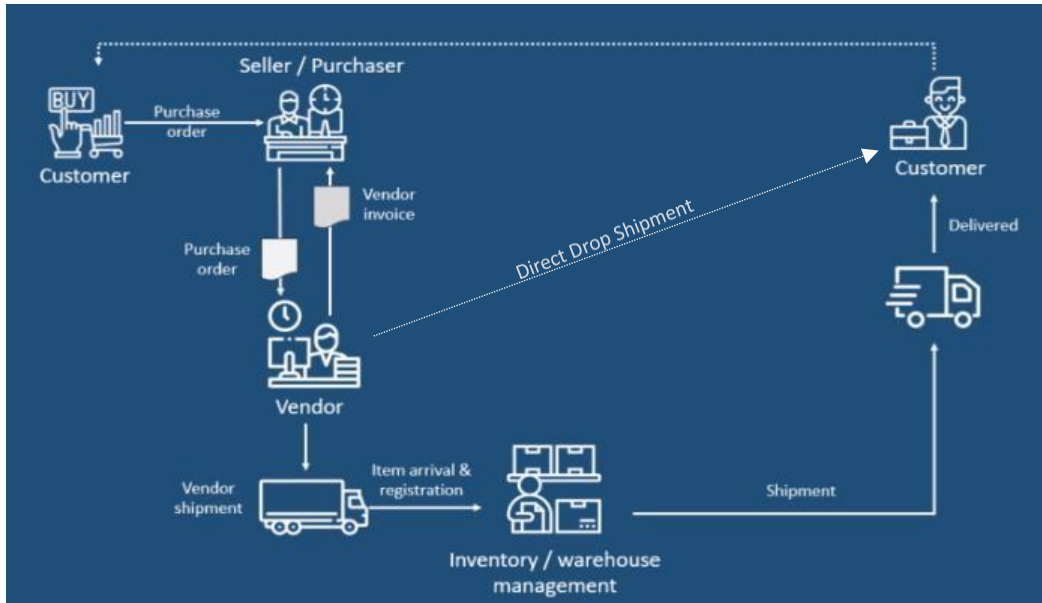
Seller / Purchaser

BUY

Purchase order

Customer

Customer

Vendor invoice

Purchase order

Direct Drop Shipment

Delivered

Vendor

Vendor shipment

Item arrival & registration

Shipment

Inventory / warehouse management